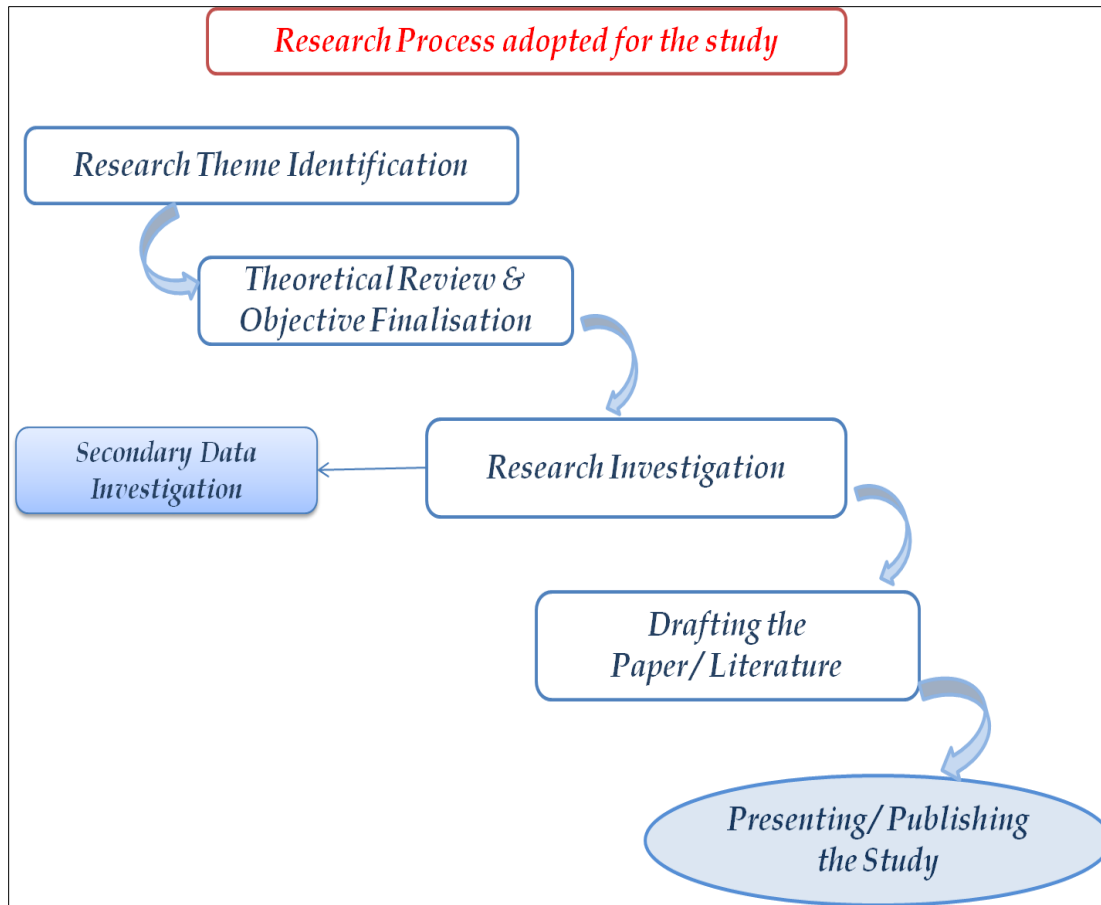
Research Process adopted for the study

Research Theme Identification

Theoretical Review & Objective Finalisation

Secondary Data Investigation

Research Investigation

Drafting the Paper/ Literature

Presenting/ Publishing the Study